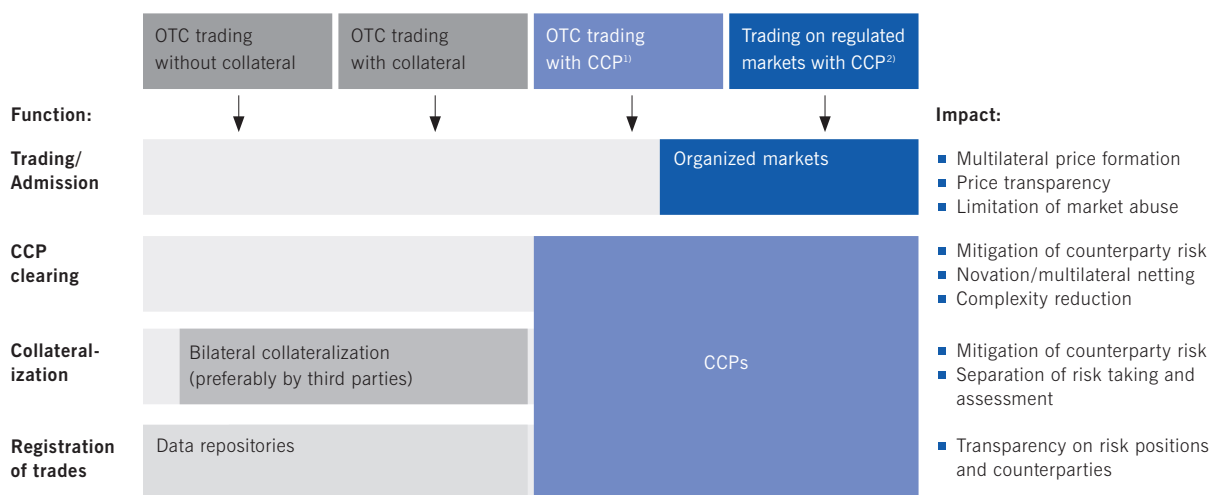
OTC trading without collateral

OTC trading with collateral

OTC trading with CCP$^{1)}$

Trading on regulated markets with CCP$^{2)}$

Function:

Impact:

Trading/ Admission

Organized markets

- Multilateral price formation
- Price transparency
- Limitation of market abuse

CCP clearing

- Mitigation of counterparty risk
- Novation/multilateral netting
- Complexity reduction

Collateralization

Bilateral collateralization (preferably by third parties)

CCPs

- Mitigation of counterparty risk
- Separation of risk taking and assessment

Registration of trades

Data repositories

- Transparency on risk positions and counterparties